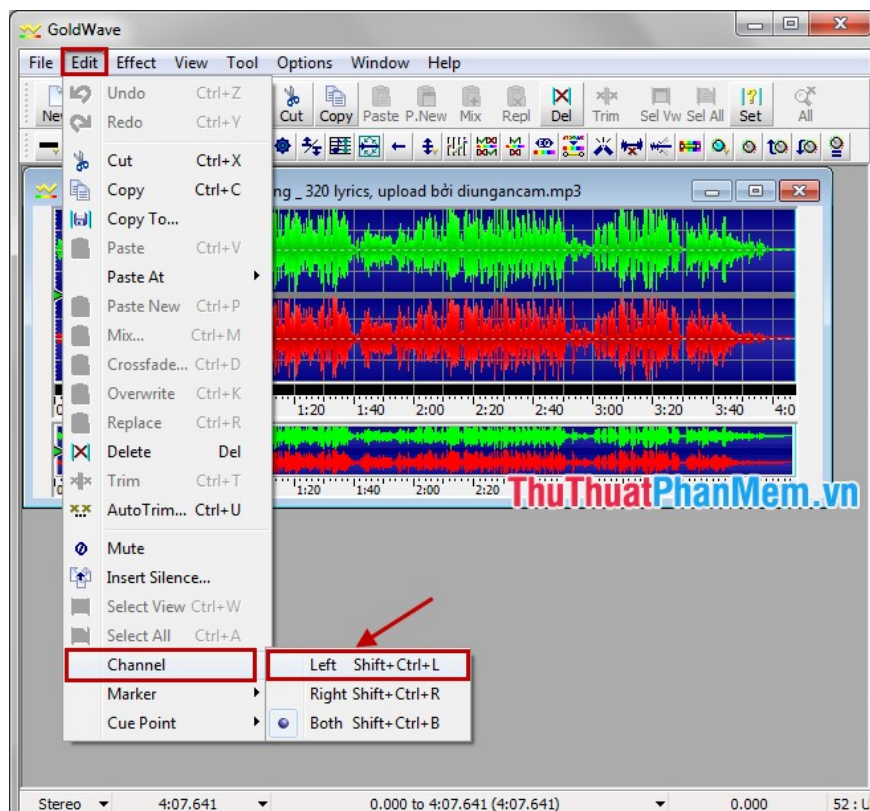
GoldWave

File Edit Effect View Tool Options Window Help

Nev Cut Copy Paste P.New Mix Repl Del Trim Sel Vw Sel All Set All

Undo Ctrl+Z
Redo Ctrl+Y
Cut Ctrl+X
Copy Ctrl+C
Copy To...
Paste Ctrl+V
Paste At
Paste New Ctrl+P
Mix... Ctrl+M
Crossfade... Ctrl+D
Overwrite Ctrl+K
Replace Ctrl+R
Delete Del
Trim Ctrl+T
AutoTrim... Ctrl+U
Mute
Insert Silence...
Select View Ctrl+W
Select All Ctrl+A
Channel
Marker
Cue Point

Left Shift+Ctrl+L
Right Shift+Ctrl+R
Both Shift+Ctrl+B

ng _ 320 lyrics, upload bởi diungancam.mp3

1:20 1:40 2:00 2:20 2:40 3:00 3:20 3:40 4:0
1:20 1:40 2:00 2:20

ThuThuatPhanMem.vn

Stereo 4:07.641 0.000 to 4:07.641 (4:07.641) 0.000 52 : U